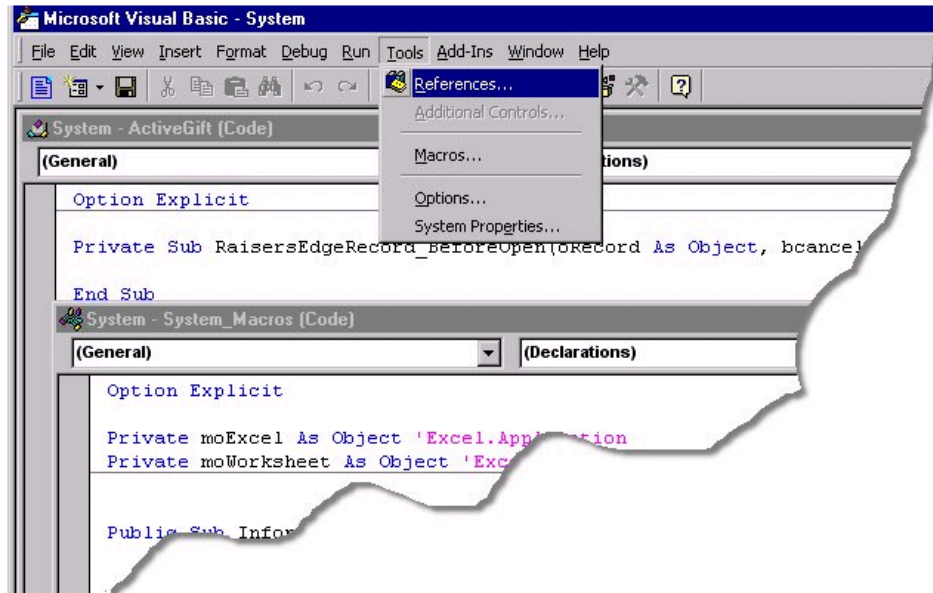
Microsoft Visual Basic - System

File Edit View Insert Format Debug Run Tools Add-Ins Window Help

References...
Additional Controls...
Macros...
Options...
System Properties...

System - ActiveGift (Code)

(General) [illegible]tions)

Option Explicit

Private Sub RaisersEdgeRecord_BeforeOpen(oRecord As Object, bcance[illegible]

End Sub

System - System_Macros (Code)

(General) (Declarations)

Option Explicit

Private moExcel As Object 'Excel.Appl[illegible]tion
Private moWorksheet As Object 'Exc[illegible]

Publi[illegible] Infor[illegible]